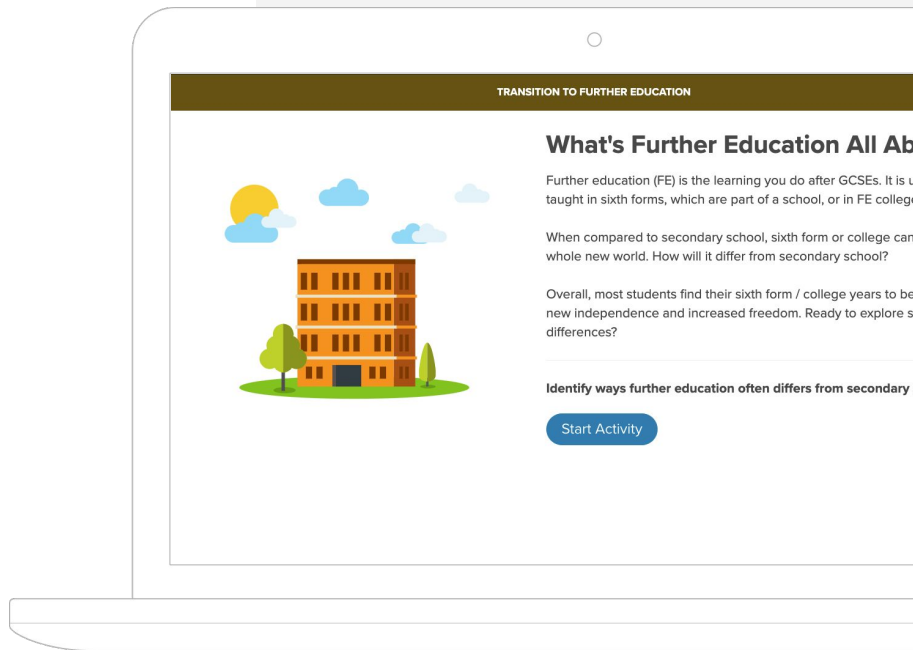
TRANSITION TO FURTHER EDUCATION

What's Further Education All Ab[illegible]

Further education (FE) is the learning you do after GCSEs. It is u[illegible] taught in sixth forms, which are part of a school, or in FE colleg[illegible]

When compared to secondary school, sixth form or college can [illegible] whole new world. How will it differ from secondary school?

Overall, most students find their sixth form / college years to be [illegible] new independence and increased freedom. Ready to explore s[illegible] differences?

Identify ways further education often differs from secondary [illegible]

Start Activity